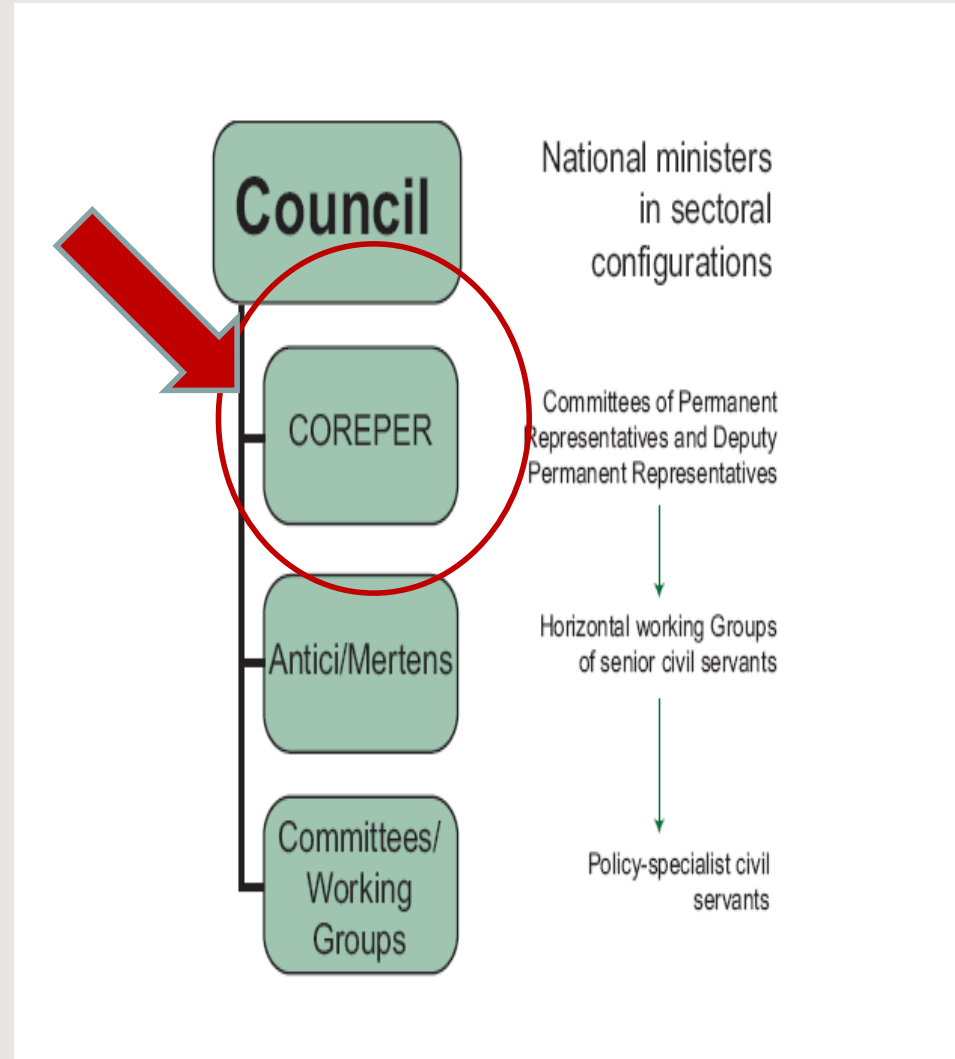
Council

National ministers in sectoral configurations

COREPER

Committees of Permanent Representatives and Deputy Permanent Representatives

Antici/Mertens

Horizontal working Groups of senior civil servants

Committees/ Working Groups

Policy-specialist civil servants